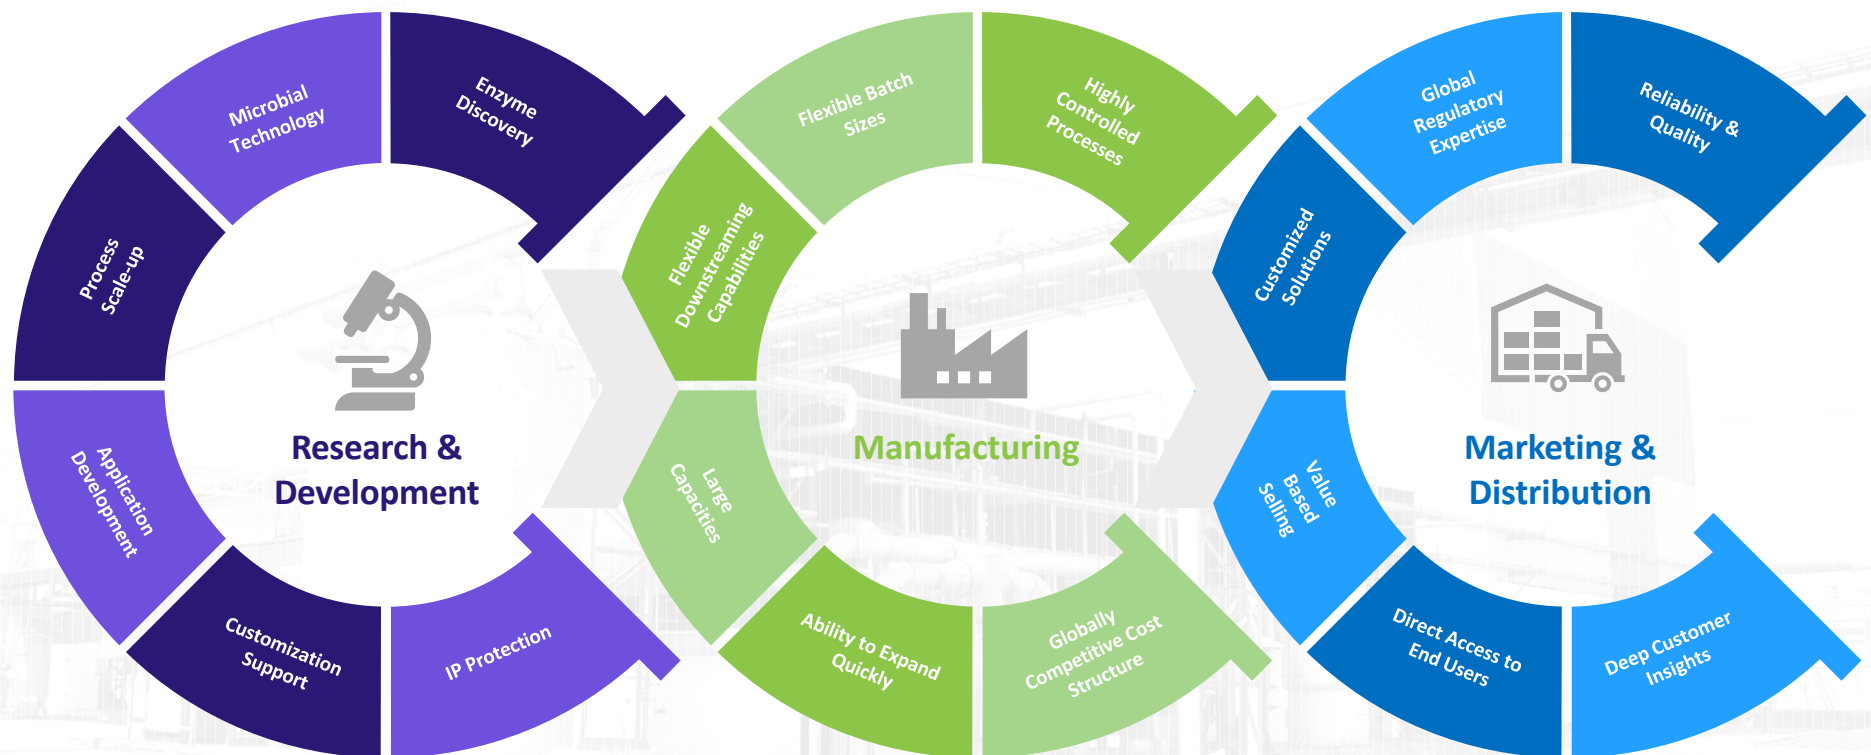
Microbial Technology

Enzyme Discovery

Process Scale-up

Application Development

Customization Support

IP Protection

Research & Development

Flexible Batch Sizes

Highly Controlled Processes

Flexible Downstreaming Capabilities

Large Capacities

Ability to Expand Quickly

Globally Competitive Cost Structure

Manufacturing

Global Regulatory Expertise

Reliability & Quality

Customized Solutions

Value Based Selling

Direct Access to End Users

Deep Customer Insights

Marketing & Distribution